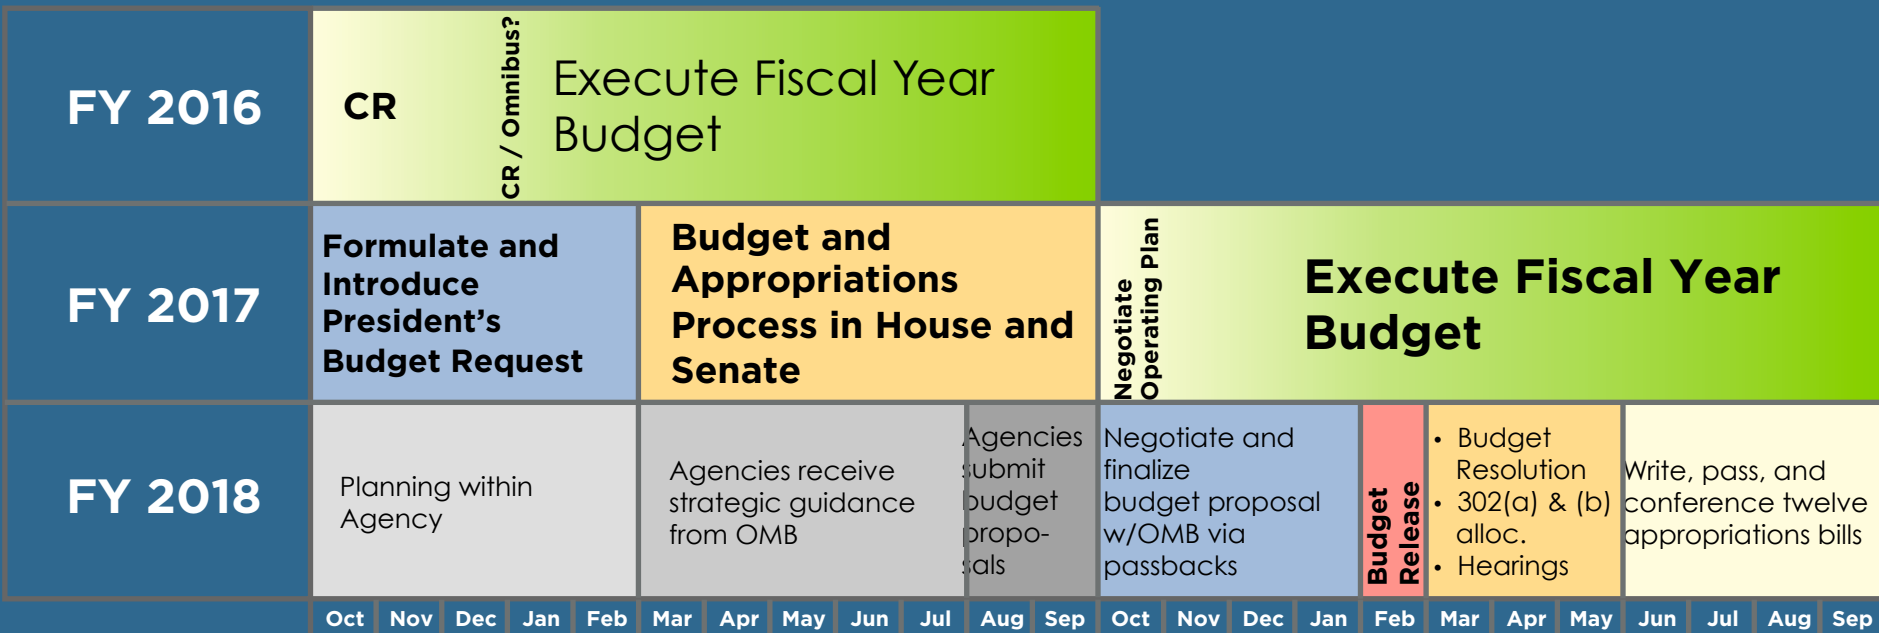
FY 2016

CR

CR / Omnibus?

Execute Fiscal Year Budget

FY 2017

Formulate and Introduce President's Budget Request

Budget and Appropriations Process in House and Senate

Negotiate Operating Plan

Execute Fiscal Year Budget

FY 2018

Planning within Agency

Agencies receive strategic guidance from OMB

Agencies submit budget proposals

Negotiate and finalize budget proposal w/OMB via passbacks

Budget Release

- Budget Resolution
- 302(a) & (b) alloc.
- Hearings

Write, pass, and conference twelve appropriations bills

| Oct | Nov | Dec | Jan | Feb | Mar | Apr | May | Jun | Jul | Aug | Sep | Oct | Nov | Dec | Jan | Feb | Mar | Apr | May | Jun | Jul | Aug | Sep |